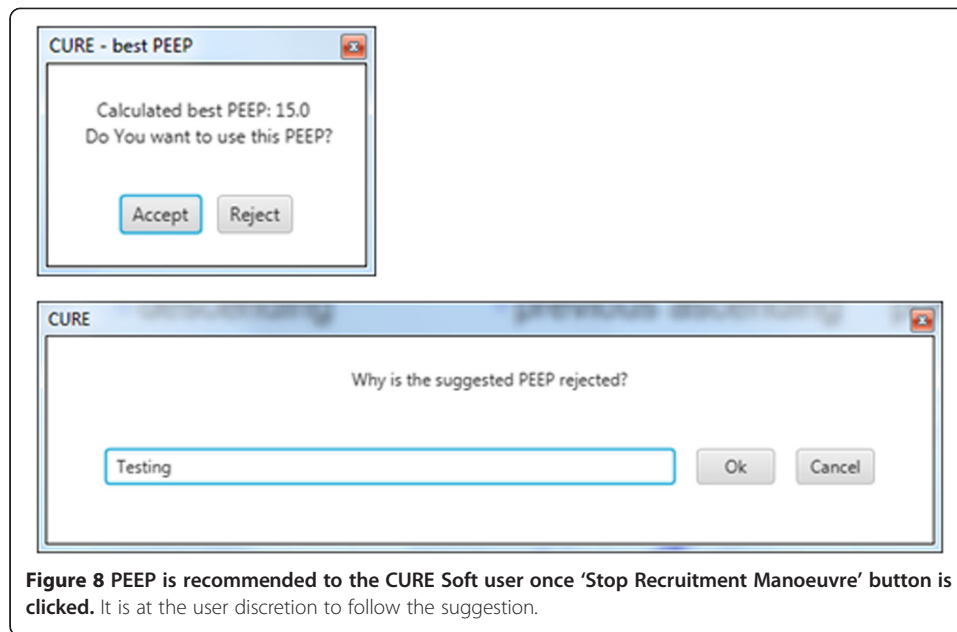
CURE - best PEEP

Calculated best PEEP: 15.0
Do You want to use this PEEP?

Accept Reject

CURE

Why is the suggested PEEP rejected?

Testing

Ok Cancel

**Figure 8 PEEP is recommended to the CURE Soft user once 'Stop Recruitment Manoeuvre' button is clicked.** It is at the user discretion to follow the suggestion.